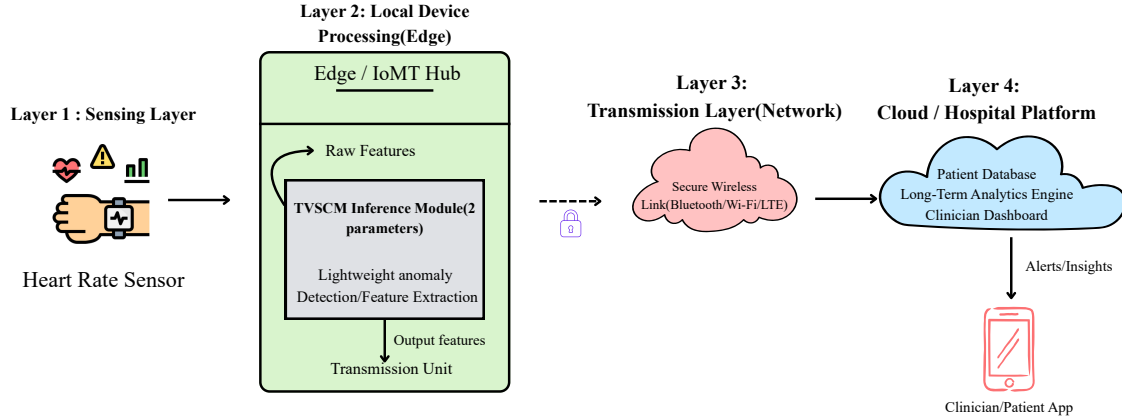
Layer 1 : Sensing Layer

Heart Rate Sensor

Layer 2: Local Device Processing(Edge)

Edge / IoMT Hub

Raw Features

TVSCM Inference Module(2 parameters)

Lightweight anomaly Detection/Feature Extraction

Output features

Transmission Unit

Layer 3: Transmission Layer(Network)

Secure Wireless Link(Bluetooth/Wi-Fi/LTE)

Layer 4: Cloud / Hospital Platform

Patient Database
Long-Term Analytics Engine
Clinician Dashboard

Alerts/Insights

Clinician/Patient App